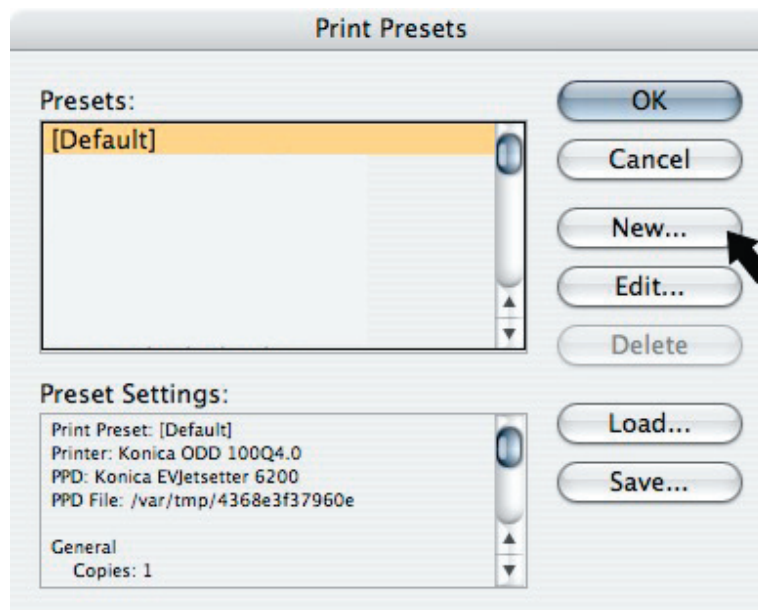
Print Presets

Presets:
[Default]

OK
Cancel
New...
Edit...
Delete

Preset Settings:
Print Preset: [Default]
Printer: Konica ODD 100Q4.0
PPD: Konica EVJetsetter 6200
PPD File: /var/tmp/4368e3f37960e

General
Copies: 1

Load...
Save...